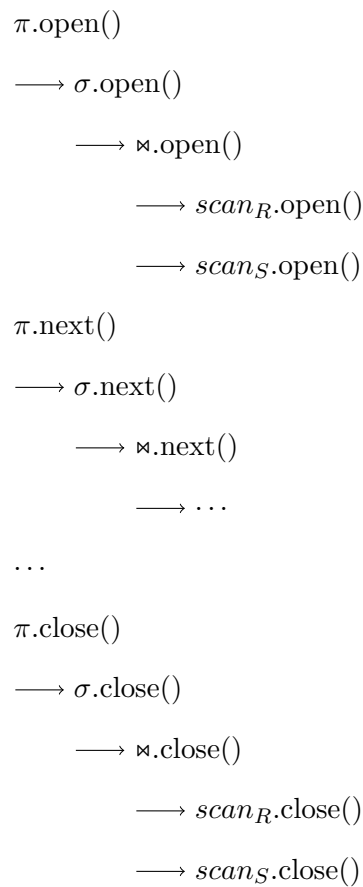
$\pi$.open()

$\longrightarrow \sigma$.open()

$\longrightarrow \bowtie$.open()

$\longrightarrow scan_R$.open()

$\longrightarrow scan_S$.open()

$\pi$.next()

$\longrightarrow \sigma$.next()

$\longrightarrow \bowtie$.next()

$\longrightarrow \cdots$

$\ldots$

$\pi$.close()

$\longrightarrow \sigma$.close()

$\longrightarrow \bowtie$.close()

$\longrightarrow scan_R$.close()

$\longrightarrow scan_S$.close()